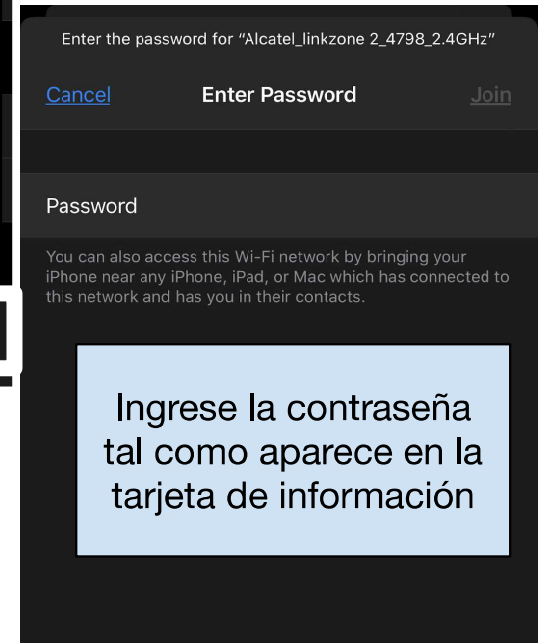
Enter the password for "Alcatel_linkzone 2_4798_2.4GHz"

Cancel

Enter Password

Join

Password

You can also access this Wi-Fi network by bringing your iPhone near any iPhone, iPad, or Mac which has connected to this network and has you in their contacts.

Ingrese la contraseña tal como aparece en la tarjeta de información